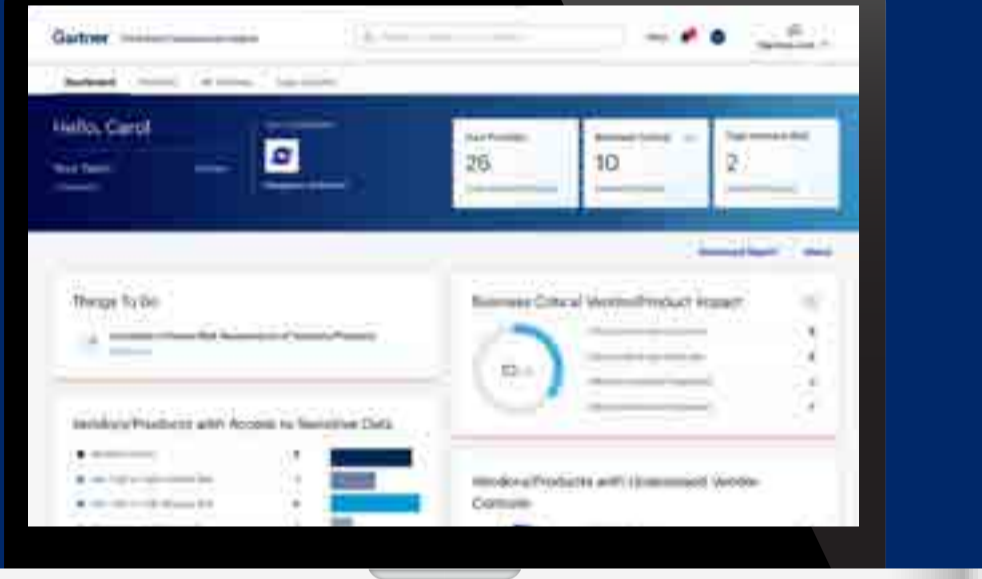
Gartner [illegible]

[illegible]

Dashboard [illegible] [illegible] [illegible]

Hello, Carol

Your Team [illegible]

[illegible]

Your Portfolio
26

Business Critical
10

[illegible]
2

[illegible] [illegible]

Things To Do

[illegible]

Business Critical Vendor/Product Impact

Vendors/Products with Access to Sensitive Data

Vendors/Products with Unassessed Vendor Controls